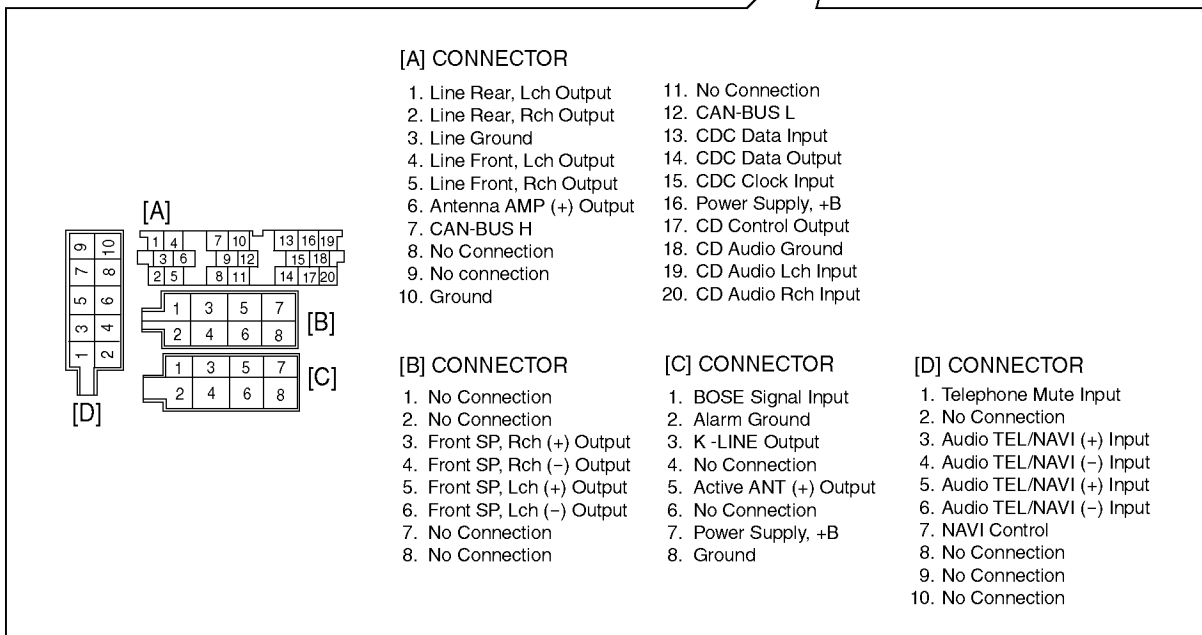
[A]

| 9 | 10 |
|---|---|
| 7 | 8 |
| 5 | 6 |
| 3 | 4 |
| 1 | 2 |

[D]

1 4 3 6 2 5 7 10 9 12 8 11 13 16 19 15 18 14 17 20

| 1 | 3 | 5 | 7 |
|---|---|---|---|
| 2 | 4 | 6 | 8 |

[B]

| 1 | 3 | 5 | 7 |
|---|---|---|---|
| 2 | 4 | 6 | 8 |

[C]

[A] CONNECTOR
1. Line Rear, Lch Output
2. Line Rear, Rch Output
3. Line Ground
4. Line Front, Lch Output
5. Line Front, Rch Output
6. Antenna AMP (+) Output
7. CAN-BUS H
8. No Connection
9. No connection
10. Ground
11. No Connection
12. CAN-BUS L
13. CDC Data Input
14. CDC Data Output
15. CDC Clock Input
16. Power Supply, +B
17. CD Control Output
18. CD Audio Ground
19. CD Audio Lch Input
20. CD Audio Rch Input

[B] CONNECTOR
1. No Connection
2. No Connection
3. Front SP, Rch (+) Output
4. Front SP, Rch (−) Output
5. Front SP, Lch (+) Output
6. Front SP, Lch (−) Output
7. No Connection
8. No Connection

[C] CONNECTOR
1. BOSE Signal Input
2. Alarm Ground
3. K -LINE Output
4. No Connection
5. Active ANT (+) Output
6. No Connection
7. Power Supply, +B
8. Ground

[D] CONNECTOR
1. Telephone Mute Input
2. No Connection
3. Audio TEL/NAVI (+) Input
4. Audio TEL/NAVI (−) Input
5. Audio TEL/NAVI (+) Input
6. Audio TEL/NAVI (−) Input
7. NAVI Control
8. No Connection
9. No Connection
10. No Connection